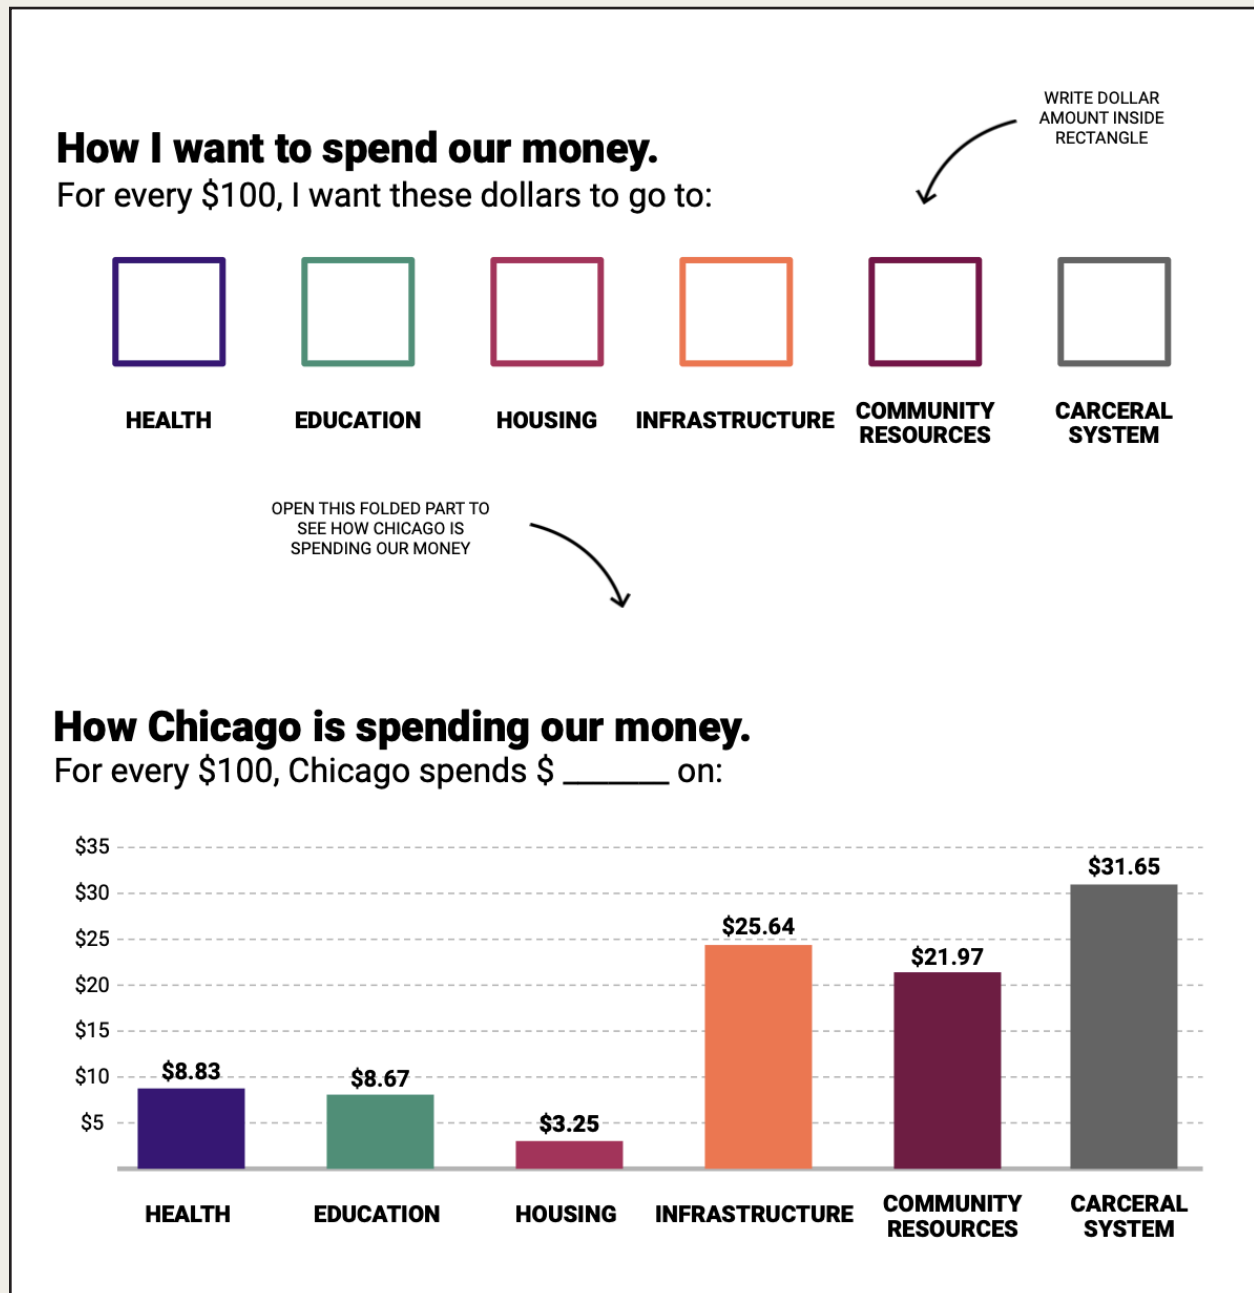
WRITE DOLLAR AMOUNT INSIDE RECTANGLE

How I want to spend our money.
For every $100, I want these dollars to go to:

HEALTH
EDUCATION
HOUSING
INFRASTRUCTURE
COMMUNITY RESOURCES
CARCERAL SYSTEM

OPEN THIS FOLDED PART TO SEE HOW CHICAGO IS SPENDING OUR MONEY

How Chicago is spending our money.
For every $100, Chicago spends $ ______ on:

$35
$30
$25
$20
$15
$10
$5

$8.83
$8.67
$3.25
$25.64
$21.97
$31.65

HEALTH
EDUCATION
HOUSING
INFRASTRUCTURE
COMMUNITY RESOURCES
CARCERAL SYSTEM